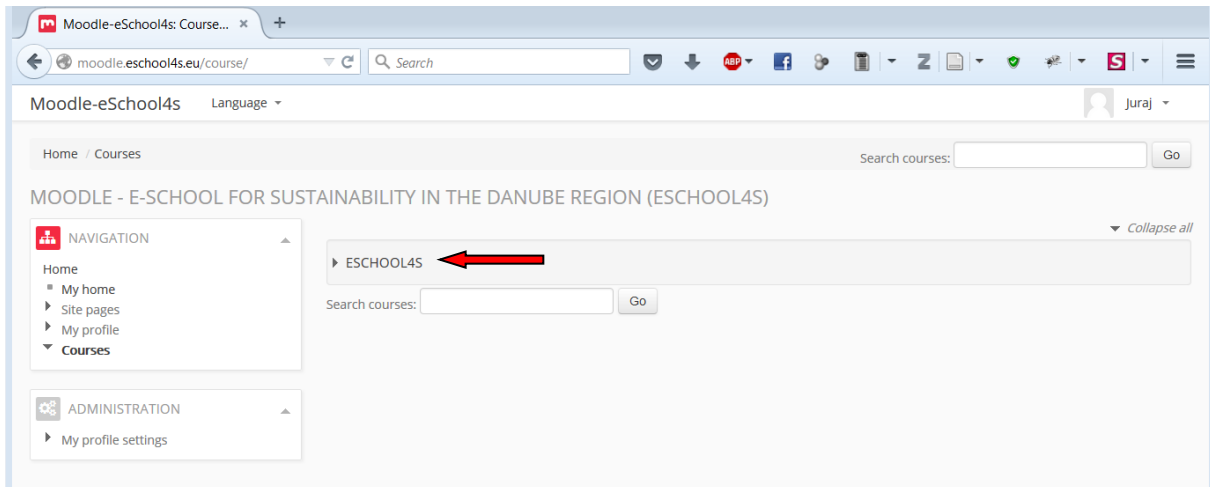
Moodle-eSchool4s: Course... ×
+
moodle.eschool4s.eu/course/
Search
ABP
Z
S

Moodle-eSchool4s
Language
Juraj

Home / Courses
Search courses:
Go

MOODLE - E-SCHOOL FOR SUSTAINABILITY IN THE DANUBE REGION (ESCHOOL4S)

NAVIGATION
Home
My home
Site pages
My profile
Courses

ADMINISTRATION
My profile settings

Collapse all
ESCHOOL4S
Search courses:
Go